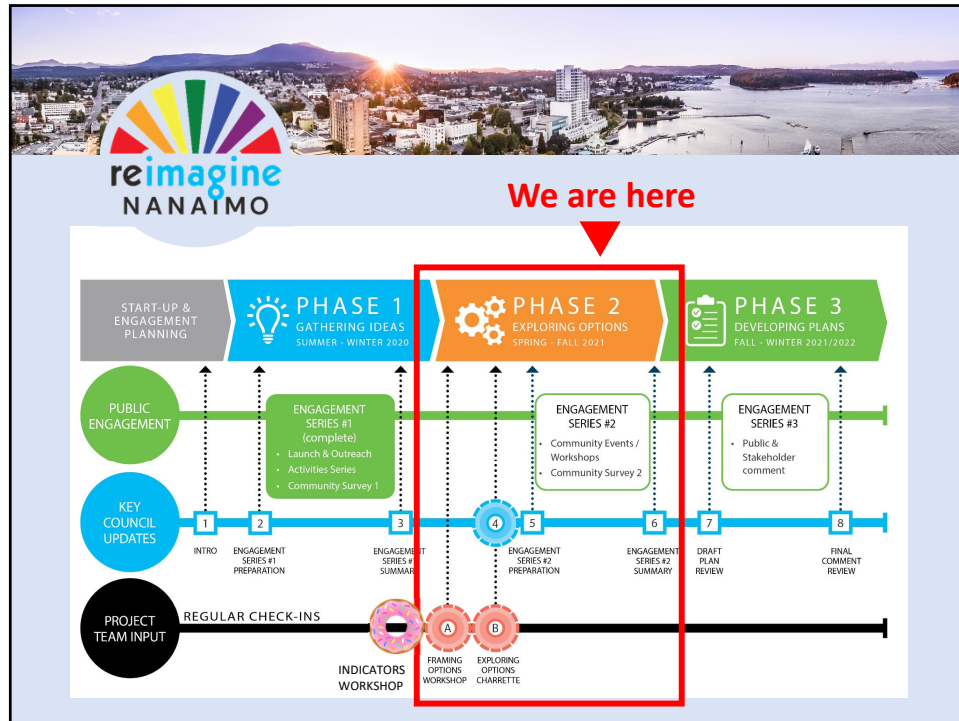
reimagine NANAIMO

We are here

START-UP & ENGAGEMENT PLANNING

PHASE 1
GATHERING IDEAS
SUMMER - WINTER 2020

PHASE 2
EXPLORING OPTIONS
SPRING - FALL 2021

PHASE 3
DEVELOPING PLANS
FALL - WINTER 2021/2022

PUBLIC ENGAGEMENT

ENGAGEMENT SERIES #1 (complete)
• Launch & Outreach
• Activities Series
• Community Survey 1

ENGAGEMENT SERIES #2
• Community Events / Workshops
• Community Survey 2

ENGAGEMENT SERIES #3
• Public & Stakeholder comment

KEY COUNCIL UPDATES

1 INTRO
2 ENGAGEMENT SERIES #1 PREPARATION
3 ENGAGEMENT SERIES #1 SUMMARY
4
5 ENGAGEMENT SERIES #2 PREPARATION
6 ENGAGEMENT SERIES #2 SUMMARY
7 DRAFT PLAN REVIEW
8 FINAL COMMENT REVIEW

PROJECT TEAM INPUT

REGULAR CHECK-INS

INDICATORS WORKSHOP

A FRAMING OPTIONS WORKSHOP

B EXPLORING OPTIONS CHARRETTE